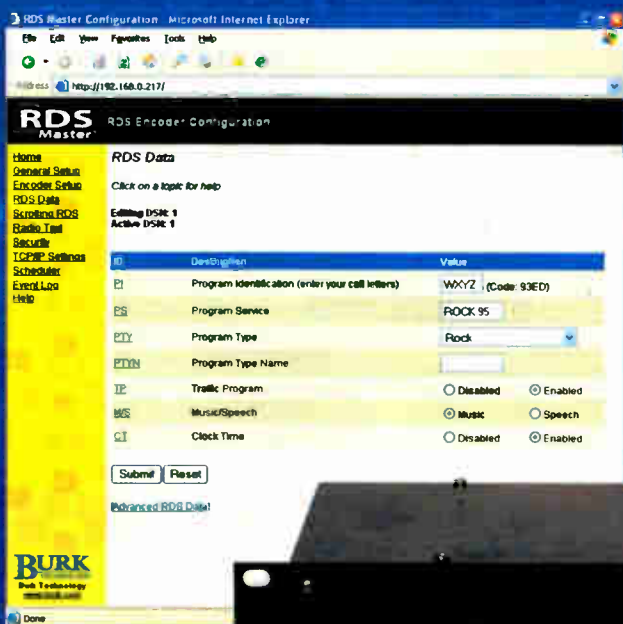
RDS Master Configuration - Microsoft Internet Explorer

File Edit View Favorites Tools Help

Address http://192.168.0.217/

RDS Master

RDS Encoder Configuration

Home
General Setup
Encoder Setup
RDS Data
Scrolling RDS
Radio Text
Security
TCP/IP Settings
Scheduler
Event Log
Help

RDS Data

Click on a topic for help

Editing DSN: 1
Active DSN: 1

| ID | Description | Value |
|---|---|---|
| PI | Program Identification (enter your call letters) | WXYZ (Code: 93ED) |
| PS | Program Service | ROCK 95 |
| PTY | Program Type | Rock |
| PTYN | Program Type Name | |
| TP | Traffic Program | Disabled Enabled |
| MS | Music/Speech | Music Speech |
| CT | Clock Time | Disabled Enabled |

Submit Reset

Advanced RDS Data

BURK
Burk Technology
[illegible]

Done